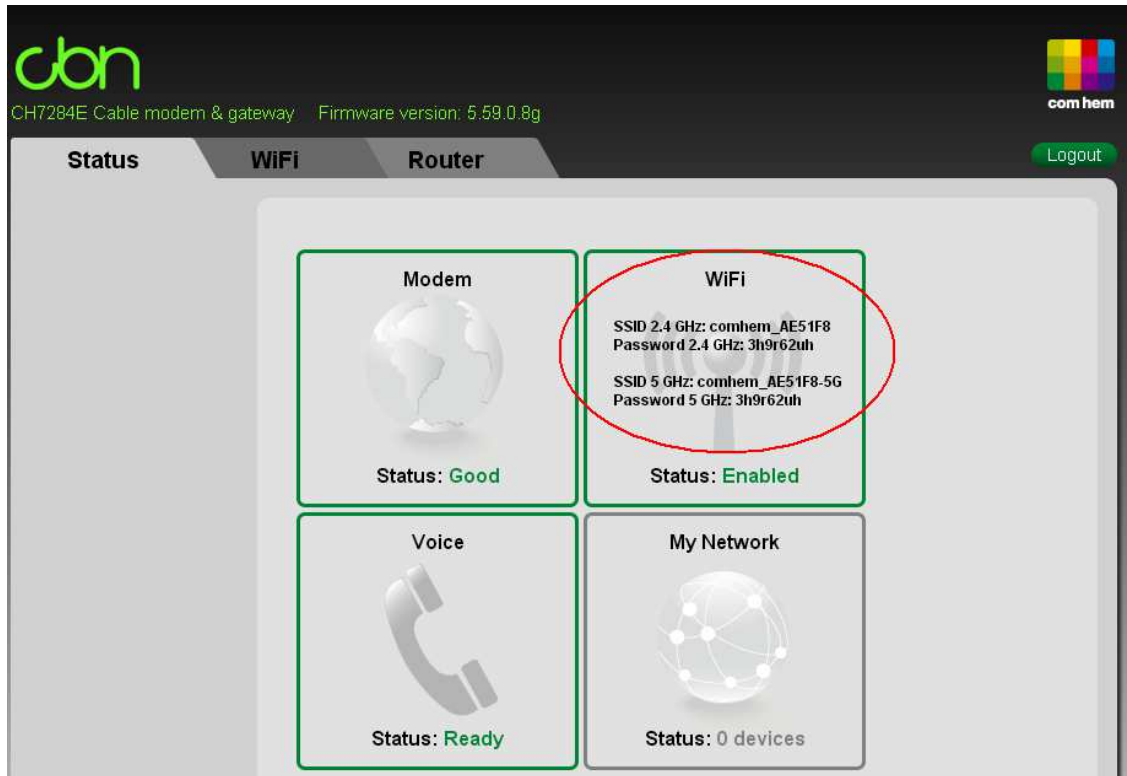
cbn

CH7284E Cable modem & gateway Firmware version: 5.59.0.8g

com hem

Status WiFi Router

Logout

Modem

Status: Good

WiFi

SSID 2.4 GHz: comhem_AE51F8
Password 2.4 GHz: 3h9r62uh

SSID 5 GHz: comhem_AE51F8-5G
Password 5 GHz: 3h9r62uh

Status: Enabled

Voice

Status: Ready

My Network

Status: 0 devices